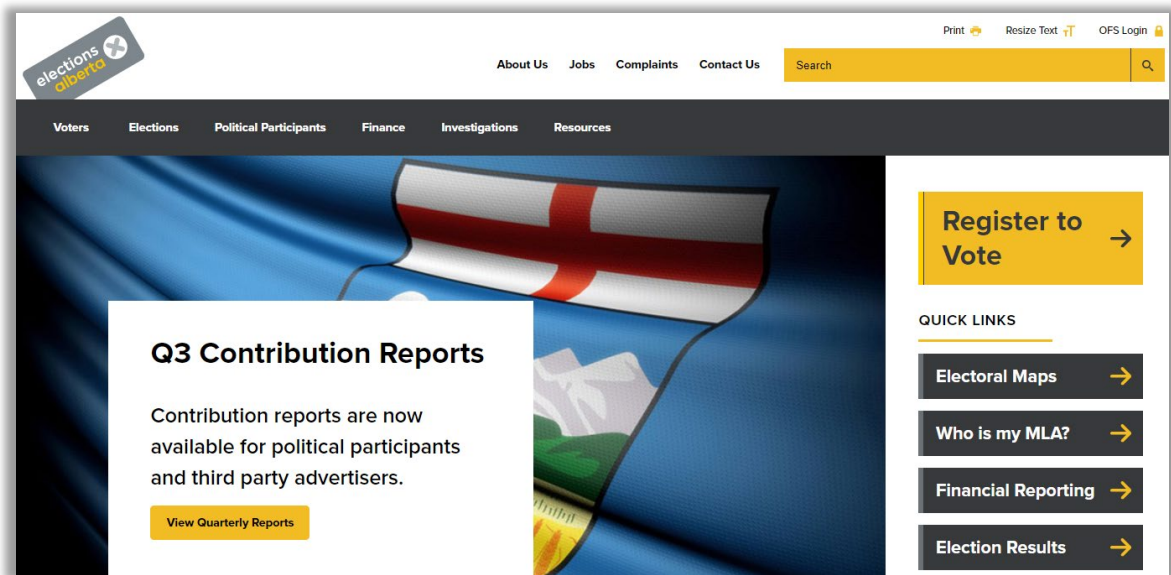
elections alberta

Print Resize Text OFS Login

About Us Jobs Complaints Contact Us

Search

Voters Elections Political Participants Finance Investigations Resources

Q3 Contribution Reports

Contribution reports are now available for political participants and third party advertisers.

View Quarterly Reports

Register to Vote

QUICK LINKS

Electoral Maps

Who is my MLA?

Financial Reporting

Election Results